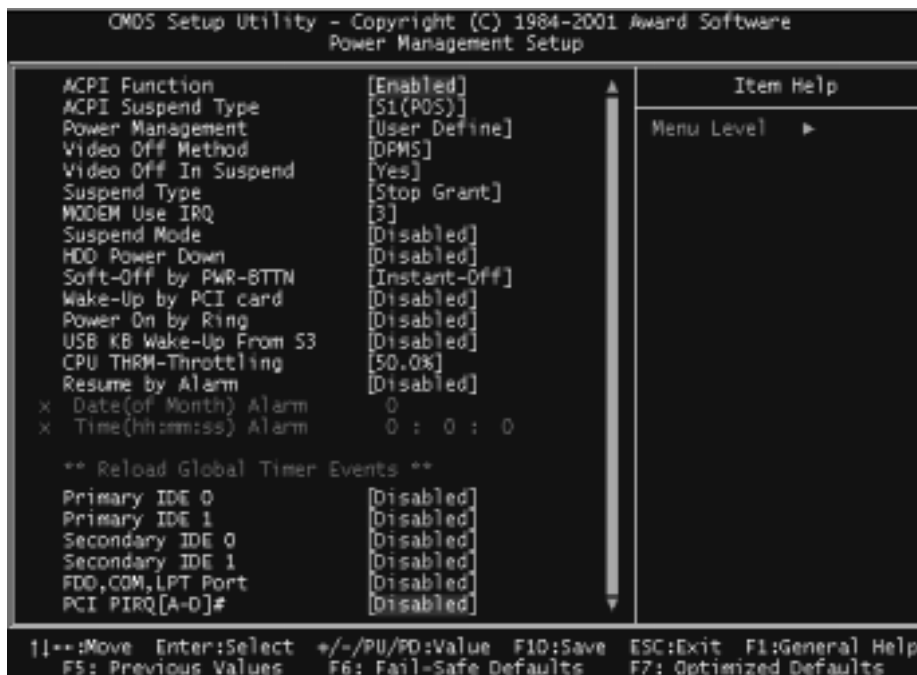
CMOS Setup Utility - Copyright (C) 1984-2001 Award Software
Power Management Setup

| | | |
|---|---|---|
| ACPI Function | [Enabled] | Item Help |
| ACPI Suspend Type | [S1(POS)] | |
| Power Management | [User Define] | Menu Level ► |
| Video Off Method | [DPMS] | |
| Video Off In Suspend | [Yes] | |
| Suspend Type | [Stop Grant] | |
| MODEM Use IRQ | [3] | |
| Suspend Mode | [Disabled] | |
| HDD Power Down | [Disabled] | |
| Soft-Off by PWR-BTTN | [Instant-Off] | |
| Wake-Up by PCI card | [Disabled] | |
| Power On by Ring | [Disabled] | |
| USB KB Wake-Up From S3 | [Disabled] | |
| CPU THRM-Throttling | [50.0%] | |
| Resume by Alarm | [Disabled] | |
| x Date(of Month) Alarm | 0 | |
| x Time(hh:mm:ss) Alarm | 0 : 0 : 0 | |
| ** Reload Global Timer Events ** | | |
| Primary IDE 0 | [Disabled] | |
| Primary IDE 1 | [Disabled] | |
| Secondary IDE 0 | [Disabled] | |
| Secondary IDE 1 | [Disabled] | |
| FDD,COM,LPT Port | [Disabled] | |
| PCI PIRQ[A-D]# | [Disabled] | |

↑↓→←:Move Enter:Select +/-/PU/PD:Value F10:Save ESC:Exit F1:General Help
F5: Previous Values F6: Fail-Safe Defaults F7: Optimized Defaults